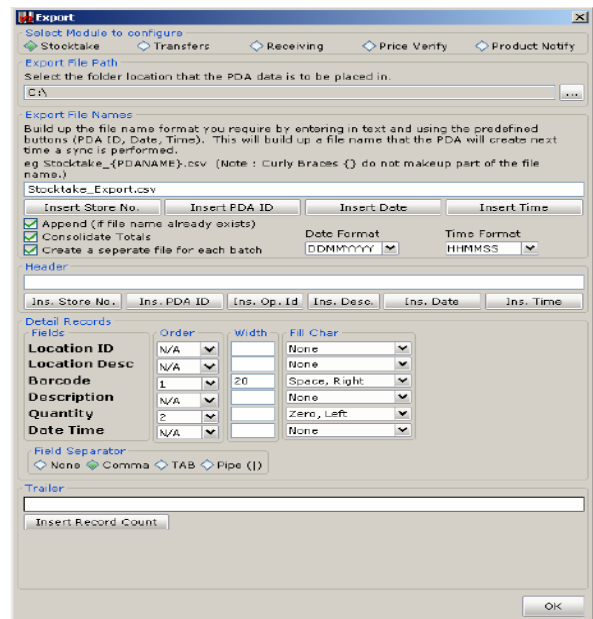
Export

Select Module to configure
Stocktake Transfers Receiving Price Verify Product Notify

Export File Path
Select the folder location that the PDA data is to be placed in.
C:\ ...

Export File Names
Build up the file name format you require by entering in text and using the predefined buttons (PDA ID, Date, Time). This will build up a file name that the PDA will create next time a sync is performed.
eg Stocktake_{PDANAME}.csv (Note : Curly Braces {} do not makeup part of the file name.)
Stocktake_Export.csv
Insert Store No. Insert PDA ID Insert Date Insert Time
Append (if file name already exists)
Consolidate Totals
Create a seperate file for each batch
Date Format
DDMMYYYY
Time Format
HHMMSS

Header
Ins. Store No. Ins. PDA ID Ins. Op. Id Ins. Desc. Ins. Date Ins. Time

Detail Records
| Fields | Order | Width | Fill Char |
|---|---|---|---|
| Location ID | N/A | | None |
| Location Desc | N/A | | None |
| Barcode | 1 | 20 | Space, Right |
| Description | N/A | | None |
| Quantity | 2 | | Zero, Left |
| Date Time | N/A | | None |

Field Separator
None Comma TAB Pipe (|)

Trailer
Insert Record Count

OK